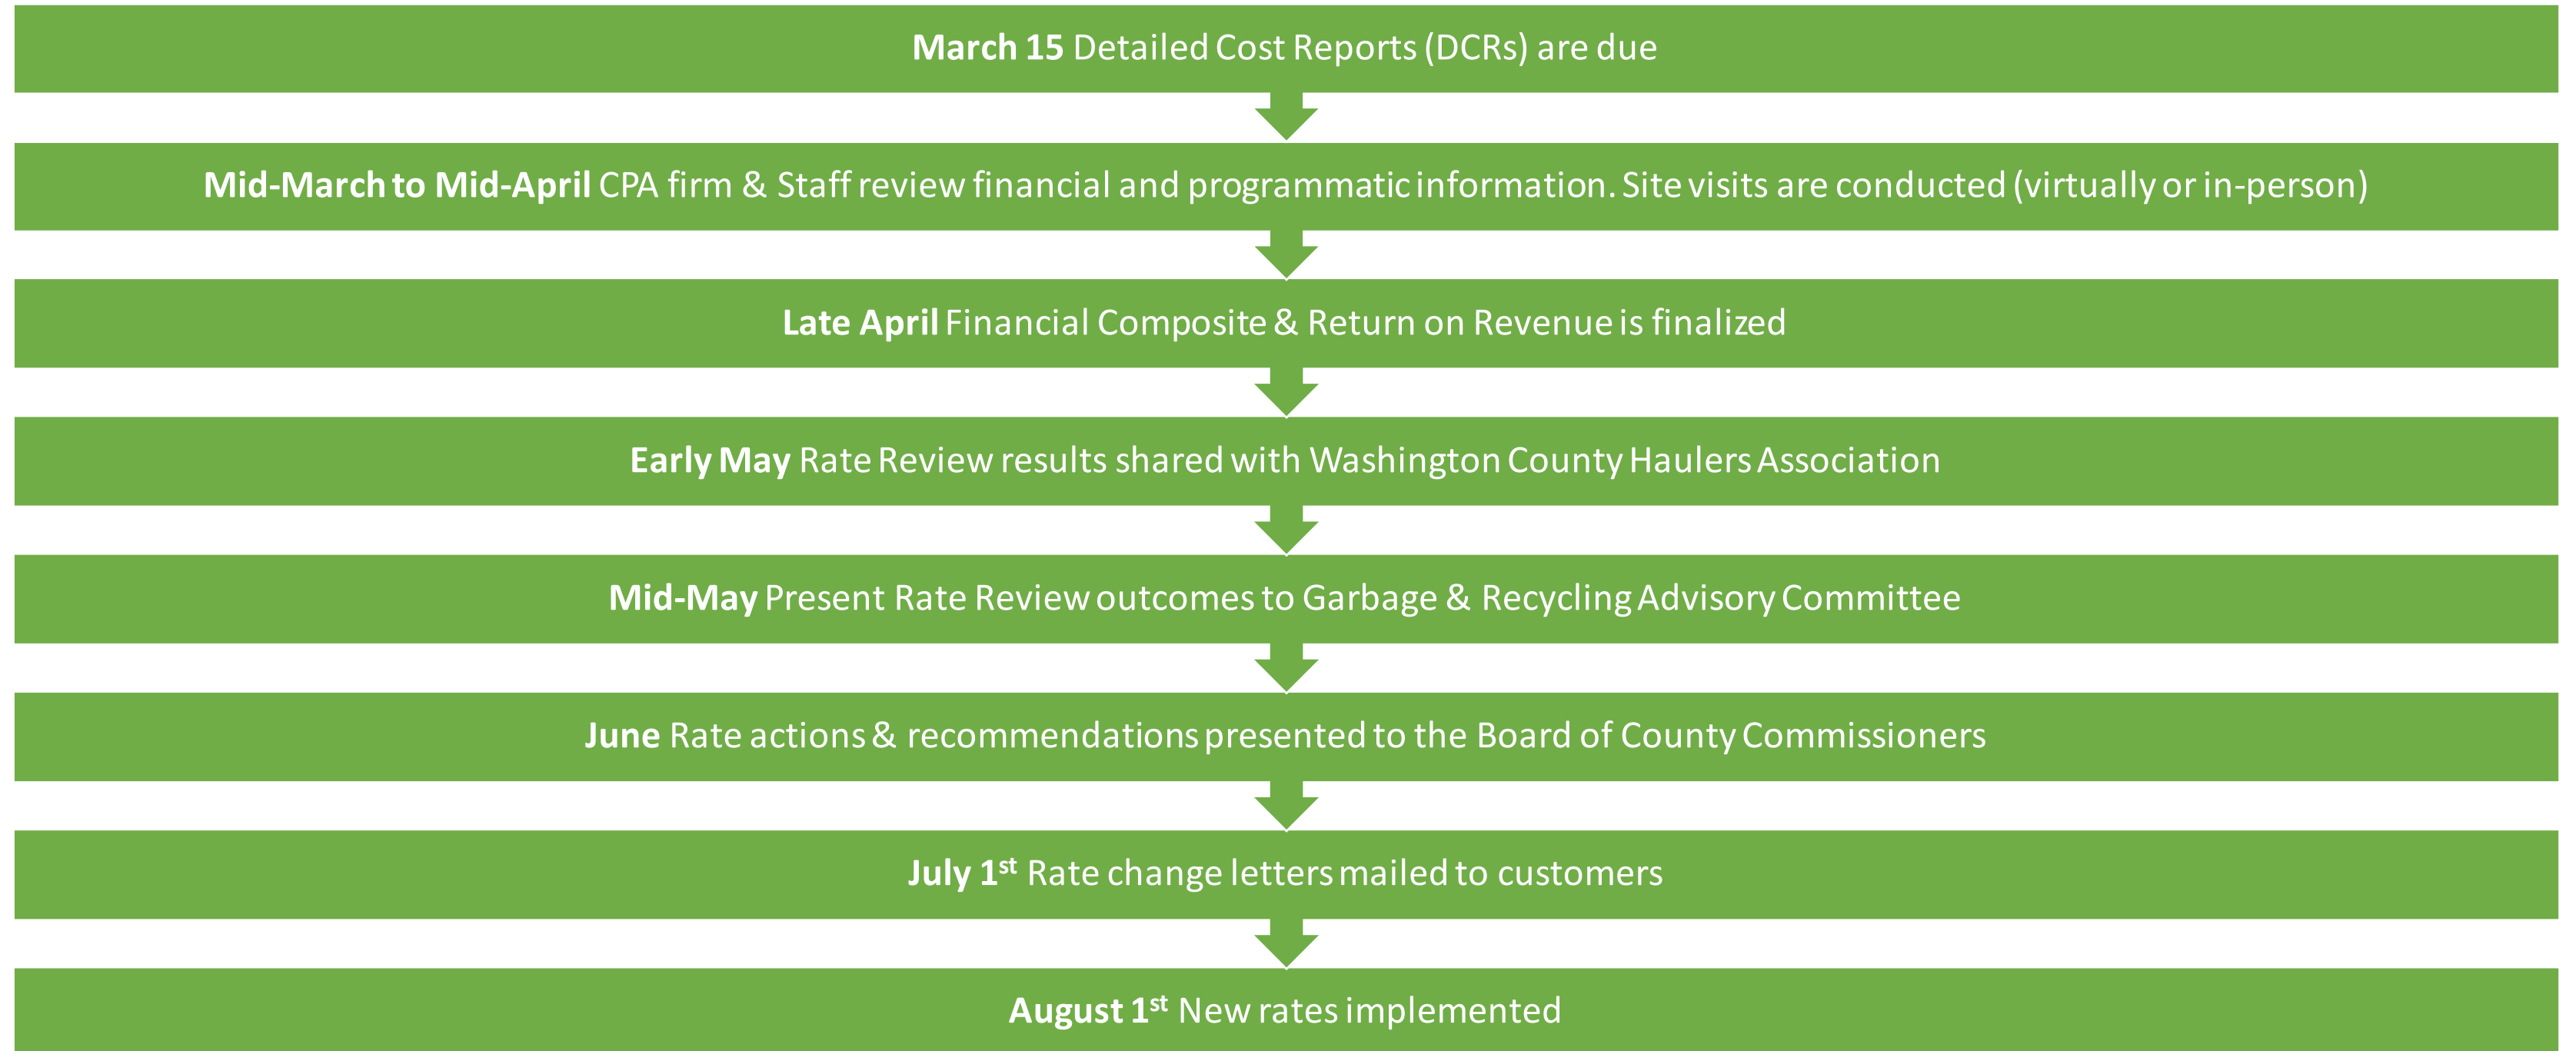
**March 15** Detailed Cost Reports (DCRs) are due

**Mid-March to Mid-April** CPA firm & Staff review financial and programmatic information. Site visits are conducted (virtually or in-person)

**Late April** Financial Composite & Return on Revenue is finalized

**Early May** Rate Review results shared with Washington County Haulers Association

**Mid-May** Present Rate Review outcomes to Garbage & Recycling Advisory Committee

**June** Rate actions & recommendations presented to the Board of County Commissioners

**July 1$^{st}$** Rate change letters mailed to customers

**August 1$^{st}$** New rates implemented